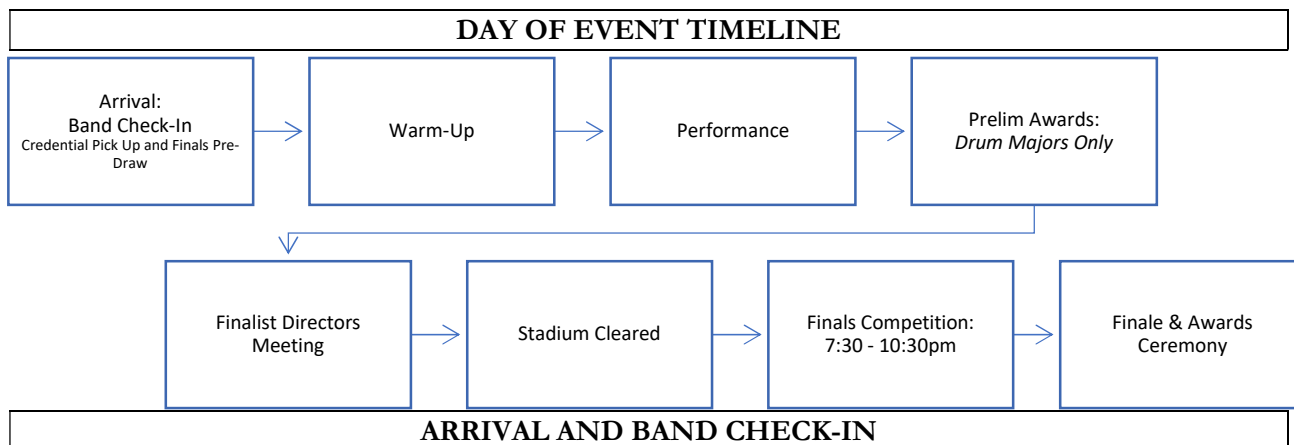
DAY OF EVENT TIMELINE

Arrival:
Band Check-In
Credential Pick Up and Finals Pre-Draw

Warm-Up

Performance

Prelim Awards:
*Drum Majors Only*

Finalist Directors Meeting

Stadium Cleared

Finals Competition:
7:30 - 10:30pm

Finale & Awards Ceremony

ARRIVAL AND BAND CHECK-IN